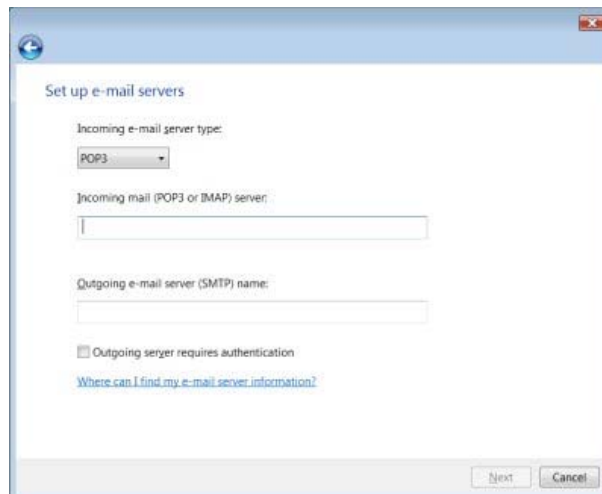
Set up e-mail servers

Incoming e-mail server type:

POP3

Incoming mail (POP3 or IMAP) server:

Outgoing e-mail server (SMTP) name:

Outgoing server requires authentication

Where can I find my e-mail server information?

Next

Cancel